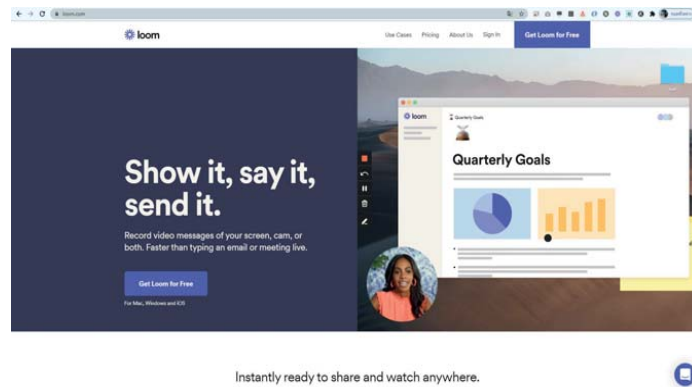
loom.com

loom

Use Cases Pricing About Us Sign In Get Loom for Free

Show it, say it, send it.

Record video messages of your screen, cam, or both. Faster than typing an email or meeting live.

Get Loom for Free

For Mac, Windows and iOS

loom

Quarterly Goals

Quarterly Goals

Instantly ready to share and watch anywhere.